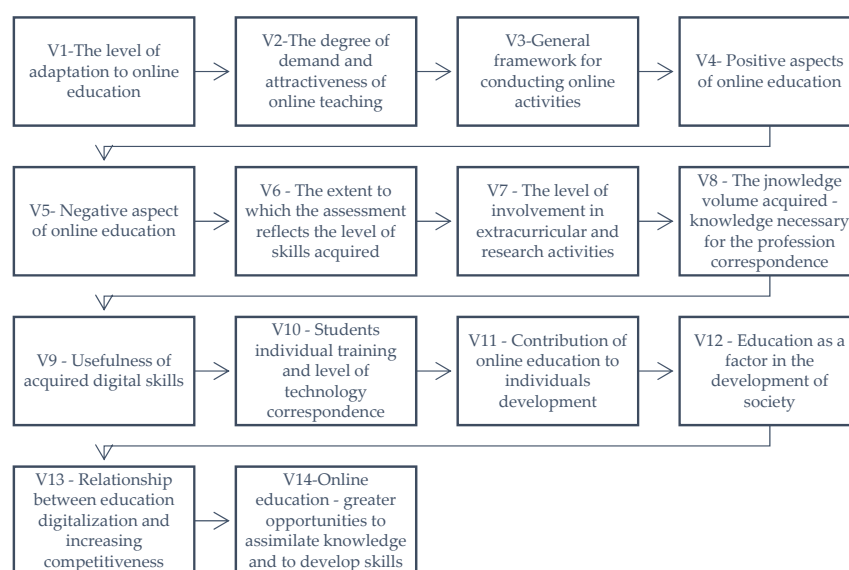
V1-The level of adaptation to online education

V2-The degree of demand and attractiveness of online teaching

V3-General framework for conducting online activities

V4- Positive aspects of online education

V5- Negative aspect of online education

V6 - The extent to which the assessment reflects the level of skills acquired

V7 - The level of involvement in extracurricular and research activities

V8 - The jnowledge volume acquired - knowledge necessary for the profession correspondence

V9 - Usefulness of acquired digital skills

V10 - Students individual training and level of technology correspondence

V11 - Contribution of online education to individuals development

V12 - Education as a factor in the development of society

V13 - Relationship between education digitalization and increasing competitiveness

V14-Online education - greater opportunities to assimilate knowledge and to develop skills